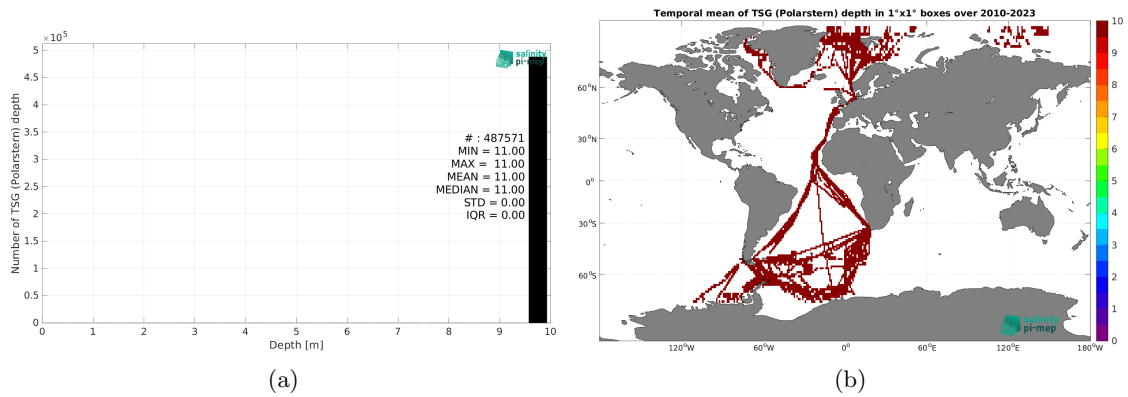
$\times 10^5$

5
4.5
4
3.5
3
2.5
2
1.5
1
0.5
0

Number of TSG (Polarstern) depth

salinity pi-mep

# : 487571
MIN = 11.00
MAX = 11.00
MEAN = 11.00
MEDIAN = 11.00
STD = 0.00
IQR = 0.00

0 1 2 3 4 5 6 7 8 9 10

Depth [m]

(a)

Temporal mean of TSG (Polarstern) depth in 1°x1° boxes over 2010-2023

60°N
30°N
0°
30°S
60°S

120°W 60°W 0° 60°E 120°E 180°W

salinity pi-mep

10
9
8
7
6
5
4
3
2
1
0

(b)